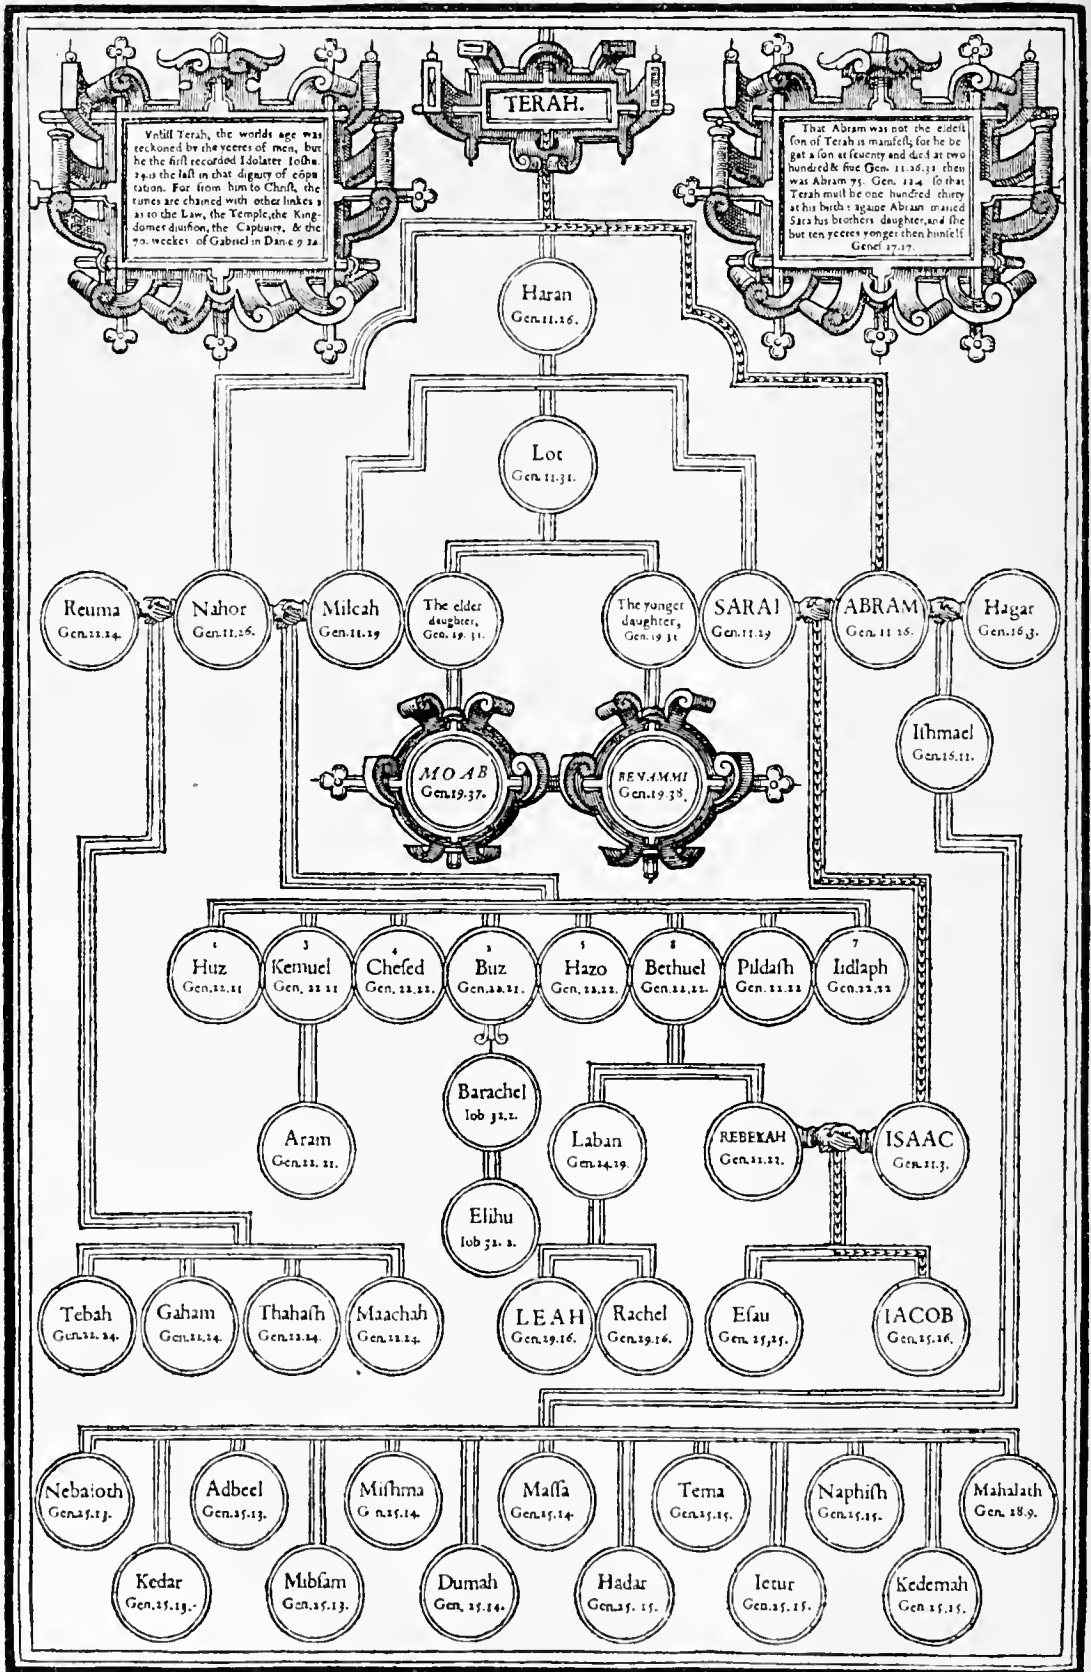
Vntill Terah, the worlds age was reckoned by the yeeres of men, but he the first recorded Idolater Iosh. 24. is the last in that dignity of cōputation. For from him to Christ, the times are chained with other linkes: as to the Law, the Temple, the Kingdomes diuision, the Captiuity, & the 70. weekes of Gabriel in Dan. 9. 24.

TERAH.

That Abram was not the eldest son of Terah is manifest; for he begat a son at seuenty and died at two hundred & fiue Gen. 11.26.32 then was Abram 75. Gen. 12.4. so that Terah must be one hundred thirty at his birth: againe Abram maried Sara his brothers daughter, and she but ten yeeres yonger then himselfe Genes 17.17.

Haran Gen. 11.26.

Lot Gen. 11.31.

Reuma Gen. 22.24.

Nahor Gen. 11.26.

Milcah Gen. 11.29

The elder daughter, Gen. 19. 31.

The yonger daughter, Gen. 19 31

SARAI Gen. 11.29

ABRAM Gen. 11 26.

Hagar Gen. 16.3.

Ishmael Gen. 16.11.

MOAB Gen. 19.37.

BENAMMI Gen. 19.38.

1 Huz Gen. 22.21

3 Kemuel Gen. 22 21

4 Chesed Gen. 22.22.

2 Buz Gen. 22.21.

5 Hazo Gen. 22.22.

8 Bethuel Gen. 22.22.

Pildash Gen. 22.22

7 Iidlaph Gen. 22.22

Barachel Iob 32.2.

Aram Gen. 22. 21.

Laban Gen. 24.29.

REBEKAH Gen. 22.22.

ISAAC Gen. 21.3.

Elihu Iob 32. 2.

Tebah Gen. 22. 24.

Gaham Gen. 22.24.

Thahash Gen. 22.24.

Maachah Gen. 22.24.

LEAH Gen. 29.16.

Rachel Gen. 29.16.

Esau Gen. 25.25.

IACOB Gen. 25.26.

Nebaioth Gen. 25.13.

Adbeel Gen. 25.13.

Mishma G n. 25.14.

Massa Gen. 25.14.

Tema Gen. 25.15.

Naphish Gen. 25.15.

Mahalath Gen. 28.9.

Kedar Gen. 25.13.

Mibsam Gen. 25.13.

Dumah Gen. 25.14.

Hadar Gen. 25. 15.

Ietur Gen. 25.15.

Kedemah Gen. 25.15.